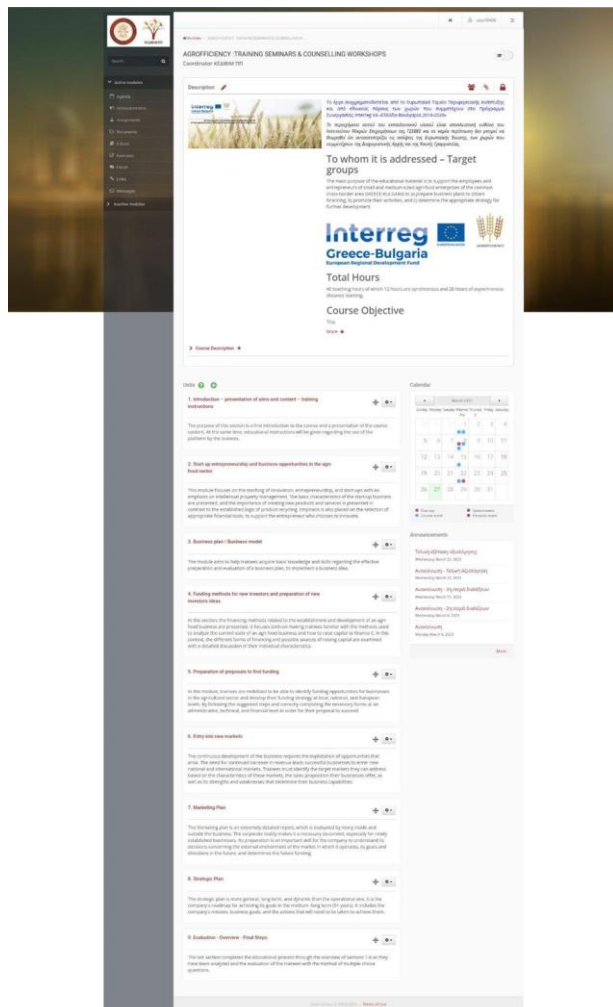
AGROFFICIENCY :TRAINING SEMINARS & COUNSELLING WORKSHOPS
Coordinator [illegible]

Description

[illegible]

To whom it is addressed – Target groups

The main purpose of the educational material is to support the employees and entrepreneurs of small and medium-sized agricultural enterprises of the common cross-border area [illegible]

Interreg
Greece-Bulgaria
European Regional Development Fund

Total Hours

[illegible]

Course Objective

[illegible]

Course Description

Units

1. Introduction – presentation of aims and content – training instructions

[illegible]

2. Start up entrepreneurship and business opportunities in the agri-food sector

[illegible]

3. Business plan / Business model

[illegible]

4. Funding methods for new investors and preparation of new investors ideas

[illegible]

5. Preparation of proposals to find funding

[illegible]

6. Entry into new markets

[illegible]

7. Marketing Plan

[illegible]

8. Strategic Plan

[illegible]

9. Evaluation - Overview - Final Steps

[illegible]

Calendar

Announcements

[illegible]

Terms of Use